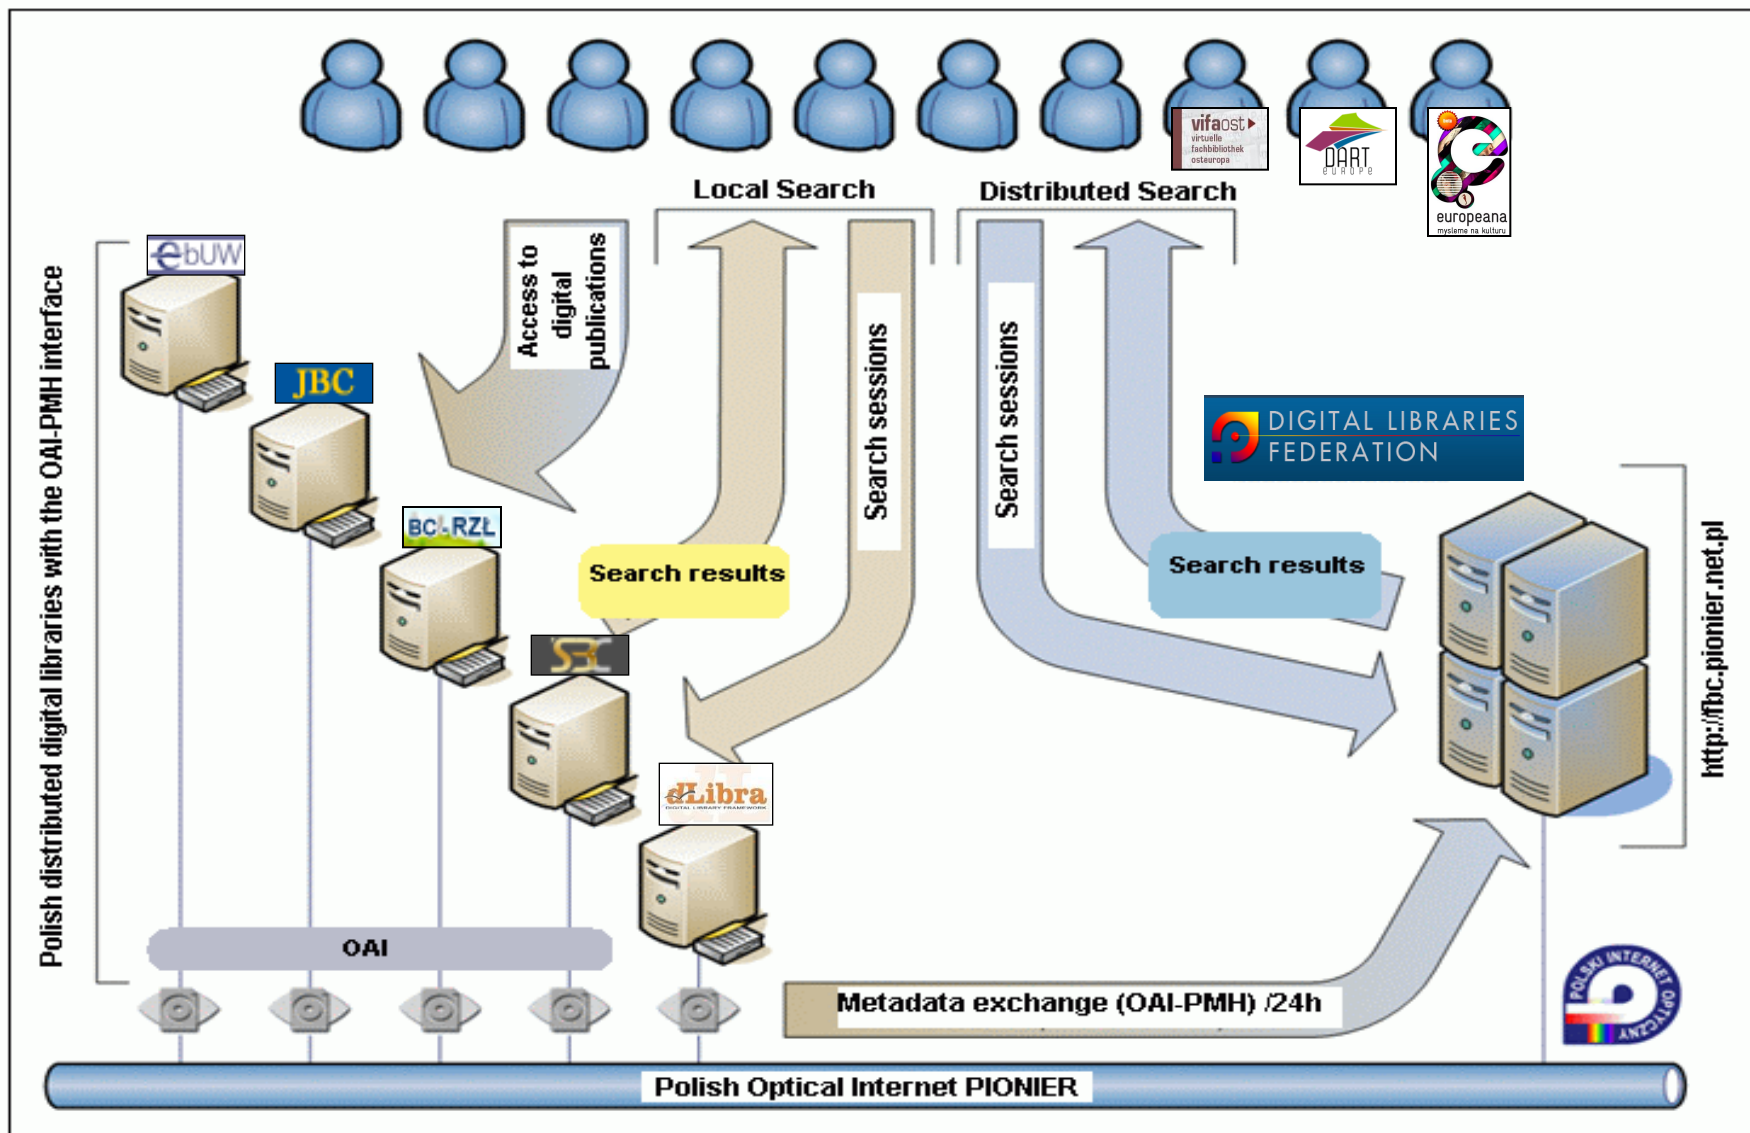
vifaost
virtuelle fachbibliothek osteuropa

DART EUROPE

europeana
myslimy na kulturu

Local Search

Distributed Search

Polish distributed digital libraries with the OAI-PMH interface

ebUW

JBC

BC-RZL

SBC

dLibra
DIGITAL LIBRARY FRAMEWORK

Access to digital publications

Search sessions

Search results

Search sessions

Search results

DIGITAL LIBRARIES FEDERATION

http://fbc.pionier.net.pl

OAI

Metadata exchange (OAI-PMH) /24h

POLSKI INTERNET OPTYCZNY

Polish Optical Internet PIONIER